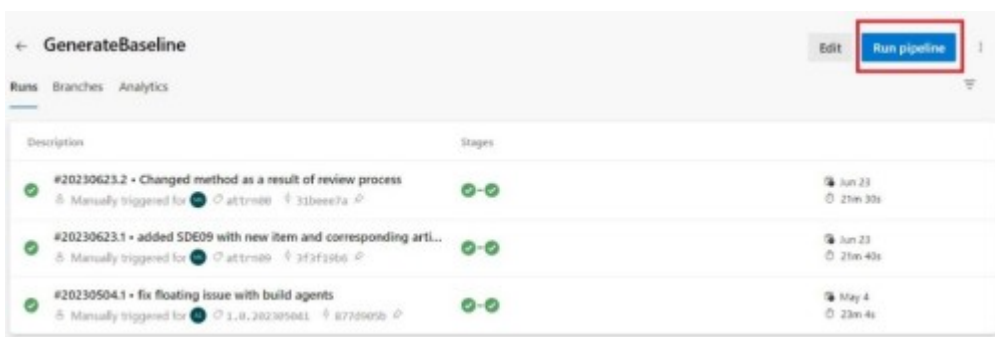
← GenerateBaseline

Edit Run pipeline

Runs Branches Analytics

| Description | Stages | |
|---|---|---|
| #20230623.2 • Changed method as a result of review process<br>Manually triggered for attrn00 31beee7a | | Jun 23<br>21m 30s |
| #20230623.1 • added SDE09 with new item and corresponding arti...<br>Manually triggered for attrn09 3f3f19b6 | | Jun 23<br>21m 40s |
| #20230504.1 • fix floating issue with build agents<br>Manually triggered for 1.0.202305041 8770905b | | May 4<br>23m 4s |